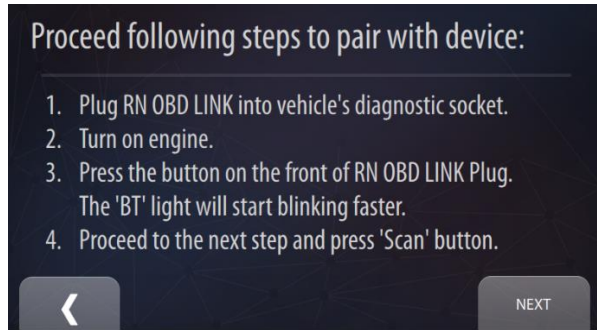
Proceed following steps to pair with device:

1. Plug RN OBD LINK into vehicle's diagnostic socket.
2. Turn on engine.
3. Press the button on the front of RN OBD LINK Plug. The 'BT' light will start blinking faster.
4. Proceed to the next step and press 'Scan' button.

❮

NEXT